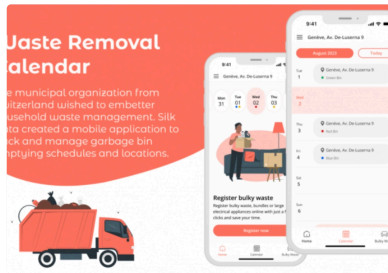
Waste Removal Calendar

e municipal organization from witzerland wished to embetter usehold waste management. Silk ato created a mobile application to ck and manage garbage bin mptying schedules and locations.

9:41

Genève, Av. De-Luserna 9

Mon 31

Tue 01

Wed 02

Thu 03

Register bulky waste

Register bulky waste, bundles or large electrical appliances online with just a few clicks and save your time.

Register now

Home

Calendar

Bulky Waste

9:41

Genève, Av. De-Luserna 9

August 2023

Today

Tue 01

Wed 02

Thu 03

Fri 04

Sat 05

Genève, Av. De-Luserna 9

Green Bin

Genève, Av. De-Luserna 9

Red Bin

Genève, Av. De-Luserna 9

Red Bin

Genève, Av. De-Luserna 9

Green Bin

Home

Calendar

Bulky W